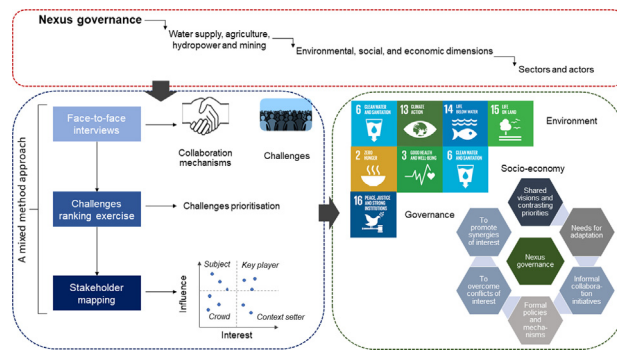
Nexus governance
Water supply, agriculture, hydropower and mining
Environmental, social, and economic dimensions
Sectors and actors

A mixed method approach
Face-to-face interviews
Collaboration mechanisms
Challenges
Challenges ranking exercise
Challenges prioritisation
Stakeholder mapping
Influence
Interest
Subject
Key player
Crowd
Context setter

6 CLEAN WATER AND SANITATION
13 CLIMATE ACTION
14 LIFE BELOW WATER
15 LIFE ON LAND
Environment
2 ZERO HUNGER
3 GOOD HEALTH AND WELL-BEING
6 CLEAN WATER AND SANITATION
Socio-economy
16 PEACE, JUSTICE AND STRONG INSTITUTIONS
Governance

Shared visions and contrasting priorities
To promote synergies of interest
Needs for adaptation
Nexus governance
To overcome conflicts of interest
Informal collaboration initiatives
Formal policies and mechanisms